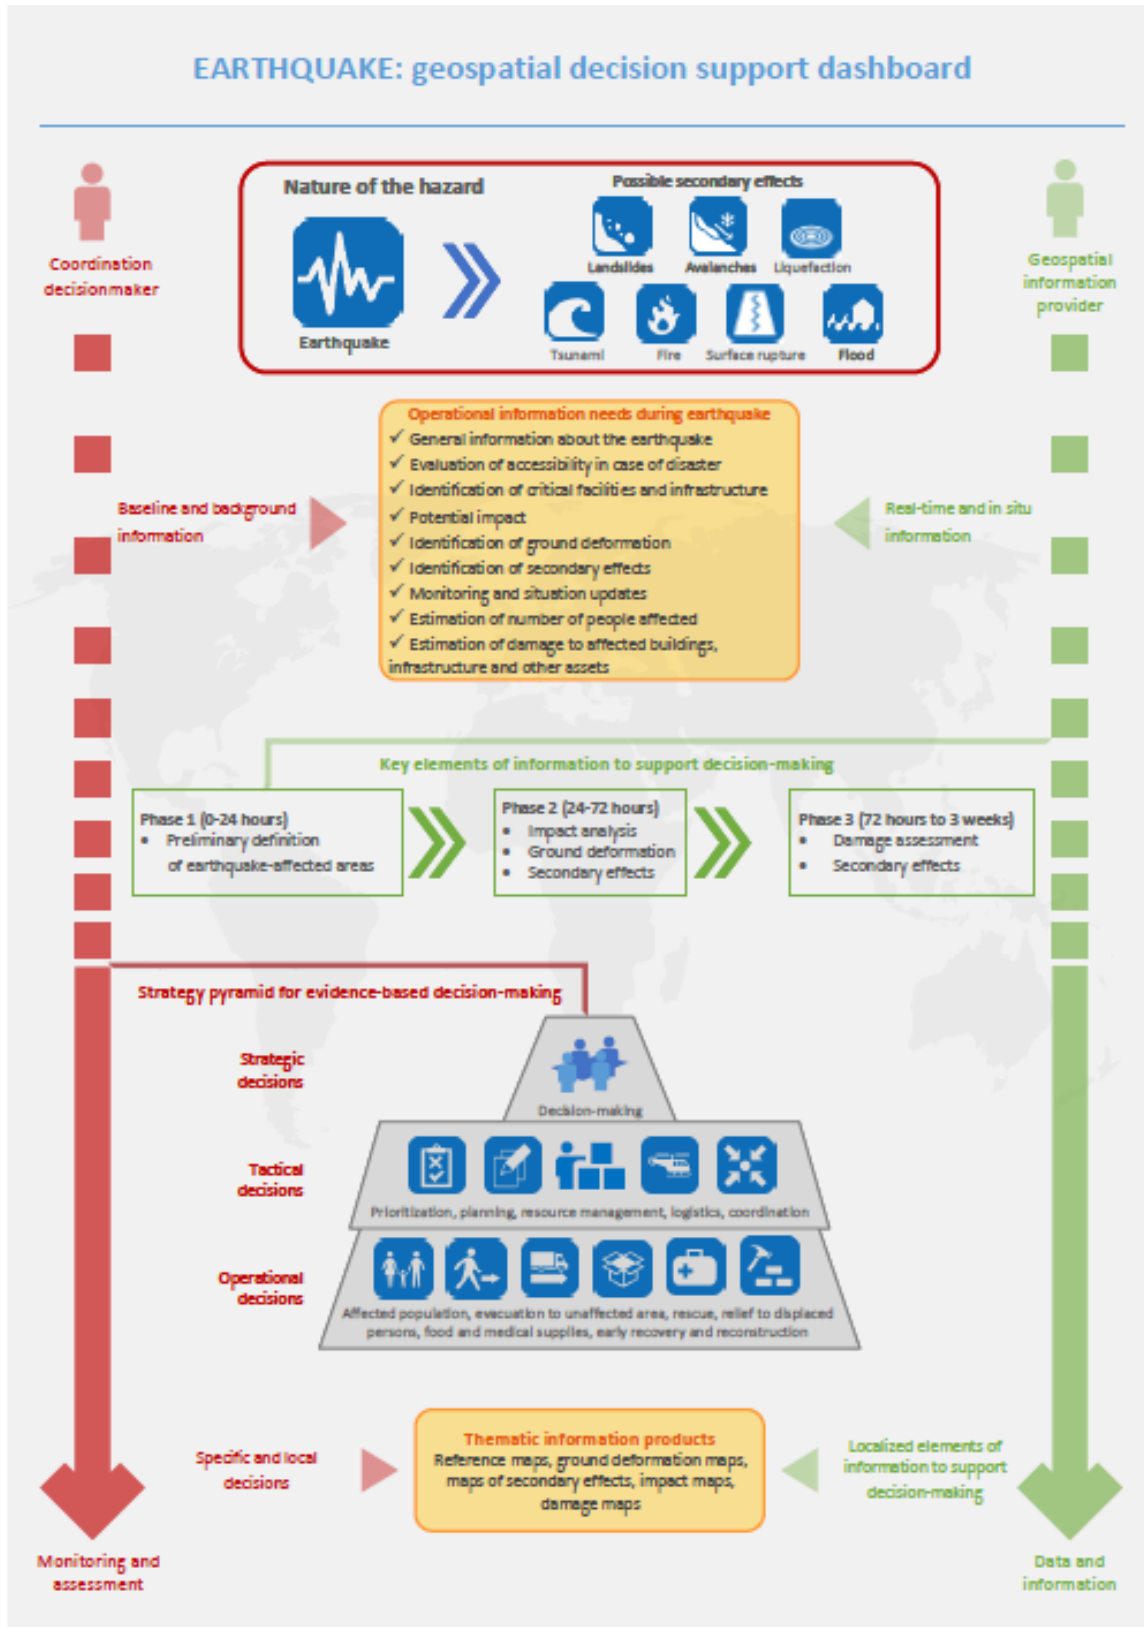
EARTHQUAKE: geospatial decision support dashboard

Coordination decisionmaker

Geospatial information provider

Nature of the hazard

Earthquake

Possible secondary effects

Landslides

Avalanches

Liquefaction

Tsunami

Fire

Surface rupture

Flood

Operational information needs during earthquake
✓ General information about the earthquake
✓ Evaluation of accessibility in case of disaster
✓ Identification of critical facilities and infrastructure
✓ Potential impact
✓ Identification of ground deformation
✓ Identification of secondary effects
✓ Monitoring and situation updates
✓ Estimation of number of people affected
✓ Estimation of damage to affected buildings, infrastructure and other assets

Baseline and background information

Real-time and in situ information

Key elements of information to support decision-making

Phase 1 (0-24 hours)
• Preliminary definition of earthquake-affected areas

Phase 2 (24-72 hours)
• Impact analysis
• Ground deformation
• Secondary effects

Phase 3 (72 hours to 3 weeks)
• Damage assessment
• Secondary effects

Strategy pyramid for evidence-based decision-making

Strategic decisions

Decision-making

Tactical decisions

Prioritization, planning, resource management, logistics, coordination

Operational decisions

Affected population, evacuation to unaffected area, rescue, relief to displaced persons, food and medical supplies, early recovery and reconstruction

Specific and local decisions

Thematic information products
Reference maps, ground deformation maps, maps of secondary effects, impact maps, damage maps

Localized elements of information to support decision-making

Monitoring and assessment

Data and information